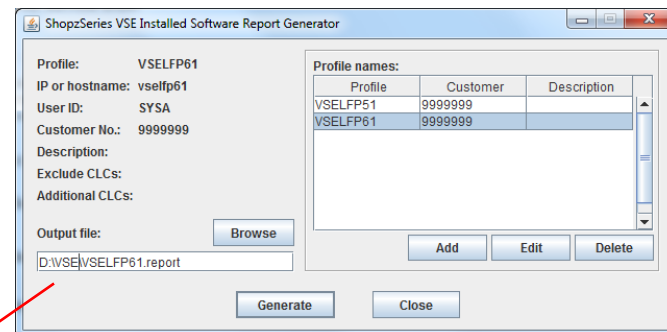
ShopzSeries VSE Installed Software Report Generator

Profile: VSELFP61
IP or hostname: vselfp61
User ID: SYSA
Customer No.: 9999999
Description:
Exclude CLCs:
Additional CLCs:

Output file:
Browse
D:\VSE\VSELFP61.report

Profile names:

| Profile | Customer | Description |
|---|---|---|
| VSELFP51 | 9999999 | |
| VSELFP61 | 9999999 | |

Add
Edit
Delete

Generate
Close